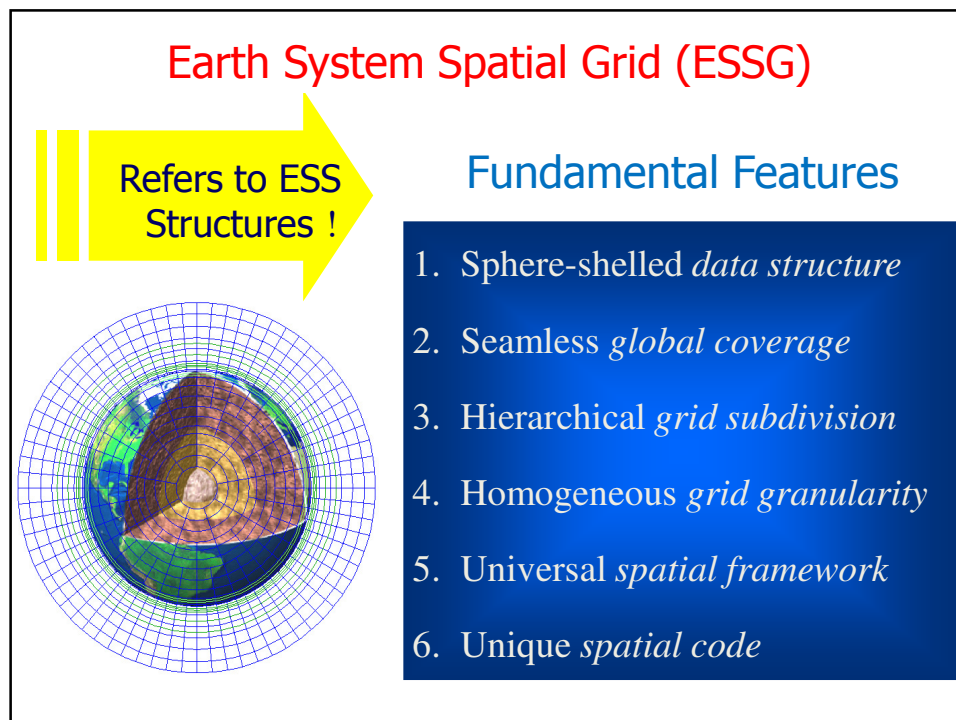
Earth System Spatial Grid (ESSG)

Refers to ESS Structures !

Fundamental Features

1. Sphere-shelled *data structure*

2. Seamless *global coverage*

3. Hierarchical *grid subdivision*

4. Homogeneous *grid granularity*

5. Universal *spatial framework*

6. Unique *spatial code*